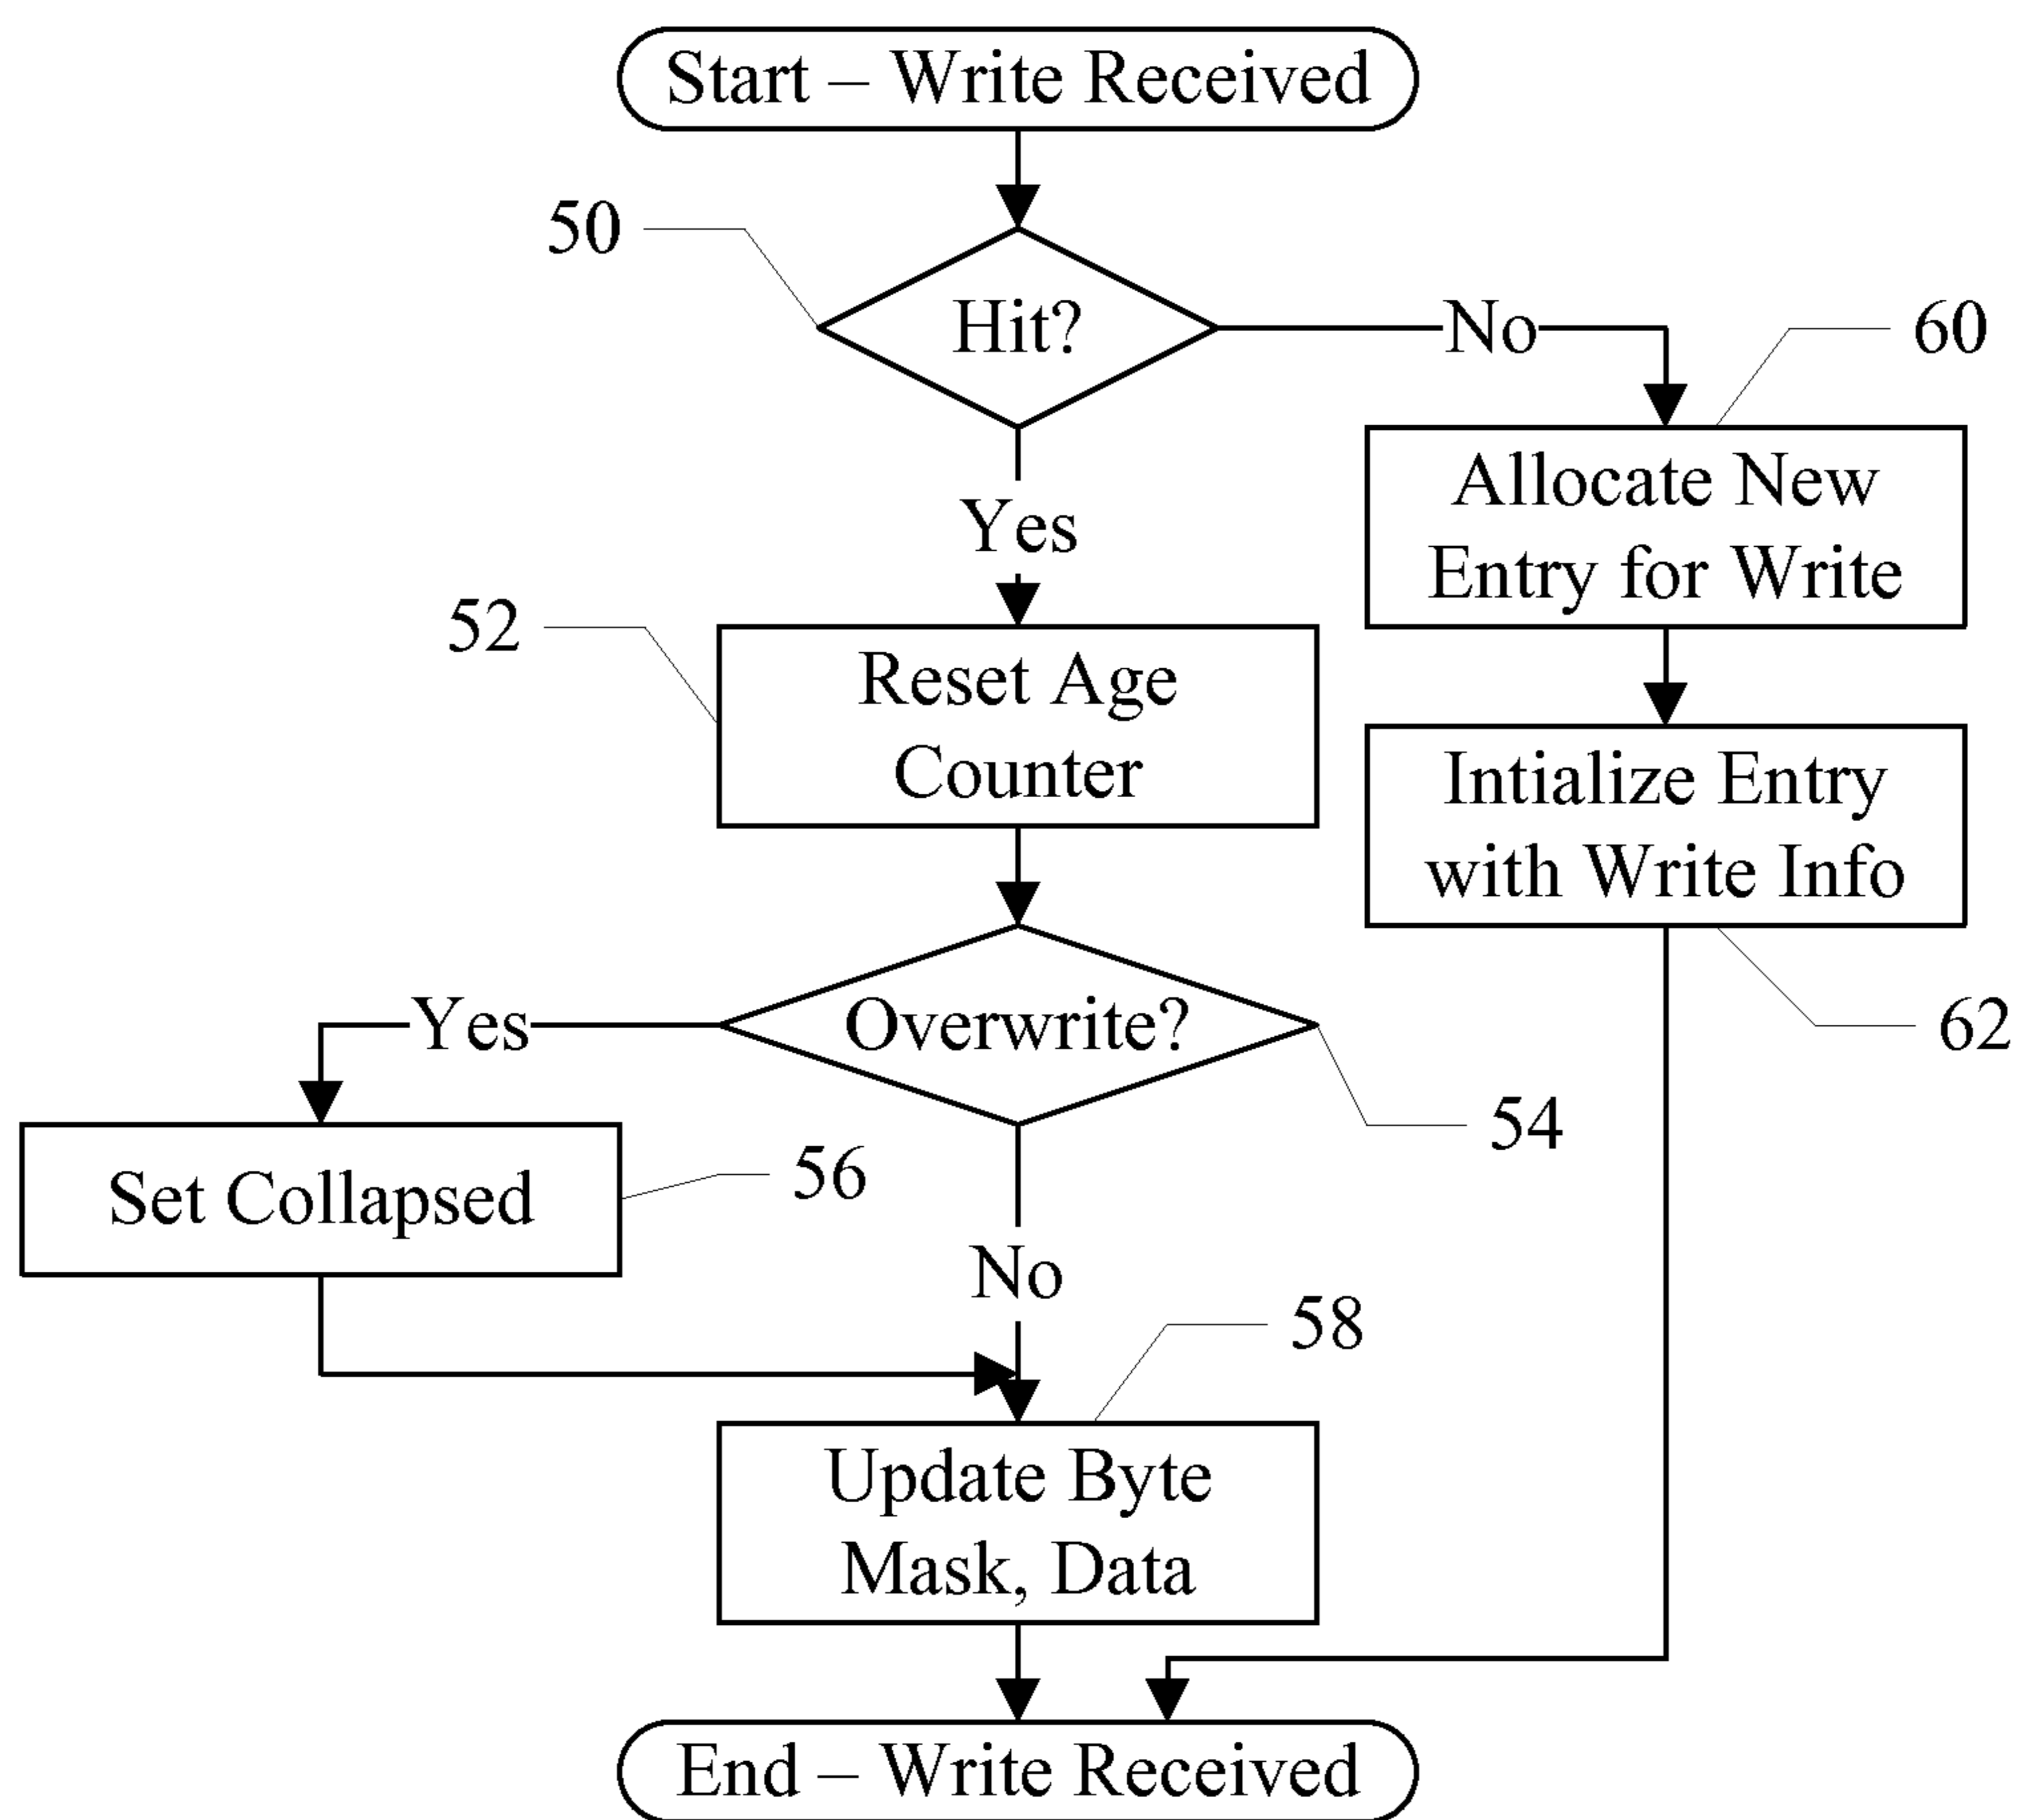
Start – Write Received

50

Hit?

No

60

Yes

Allocate New Entry for Write

52

Reset Age Counter

Intialize Entry with Write Info

Yes

Overwrite?

62

54

Set Collapsed

56

No

58

Update Byte Mask, Data

End – Write Received